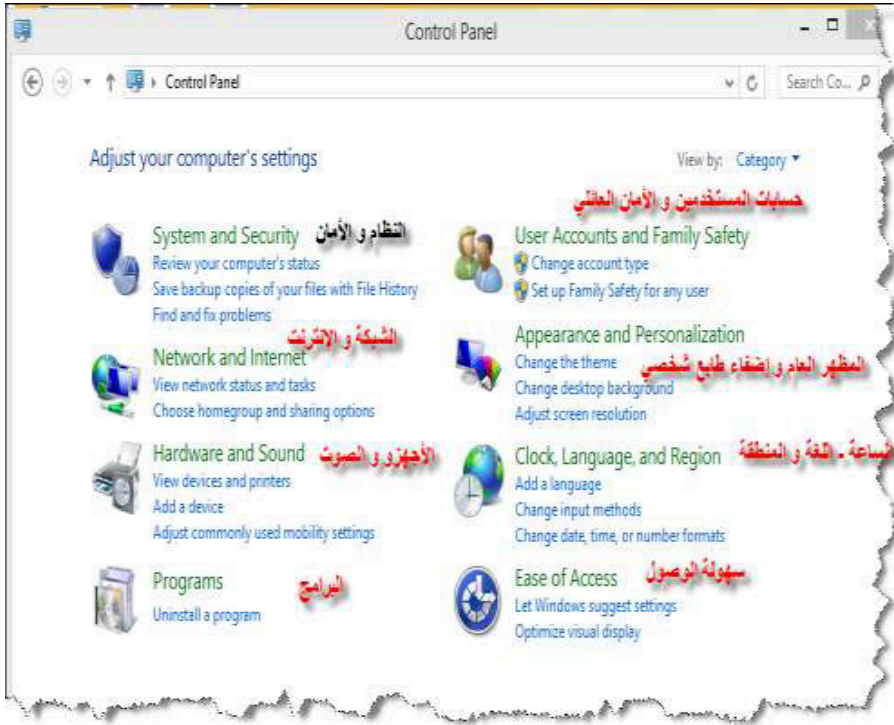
Control Panel

Control Panel

Search Co...

Adjust your computer's settings

View by: Category

حسابات المستخدمين و الأمان العائلي

System and Security النظام و الأمان
Review your computer's status
Save backup copies of your files with File History
Find and fix problems

User Accounts and Family Safety
Change account type
Set up Family Safety for any user

الشبكة و الإنترنت

Network and Internet
View network status and tasks
Choose homegroup and sharing options

Appearance and Personalization
Change the theme
Change desktop background
Adjust screen resolution

المظهر العام و إضفاء طابع شخصي

Hardware and Sound الأجهزة و الصوت
View devices and printers
Add a device
Adjust commonly used mobility settings

Clock, Language, and Region الساعة ـ اللغة و المنطقة
Add a language
Change input methods
Change date, time, or number formats

Programs البرامج
Uninstall a program

Ease of Access سهولة الوصول
Let Windows suggest settings
Optimize visual display